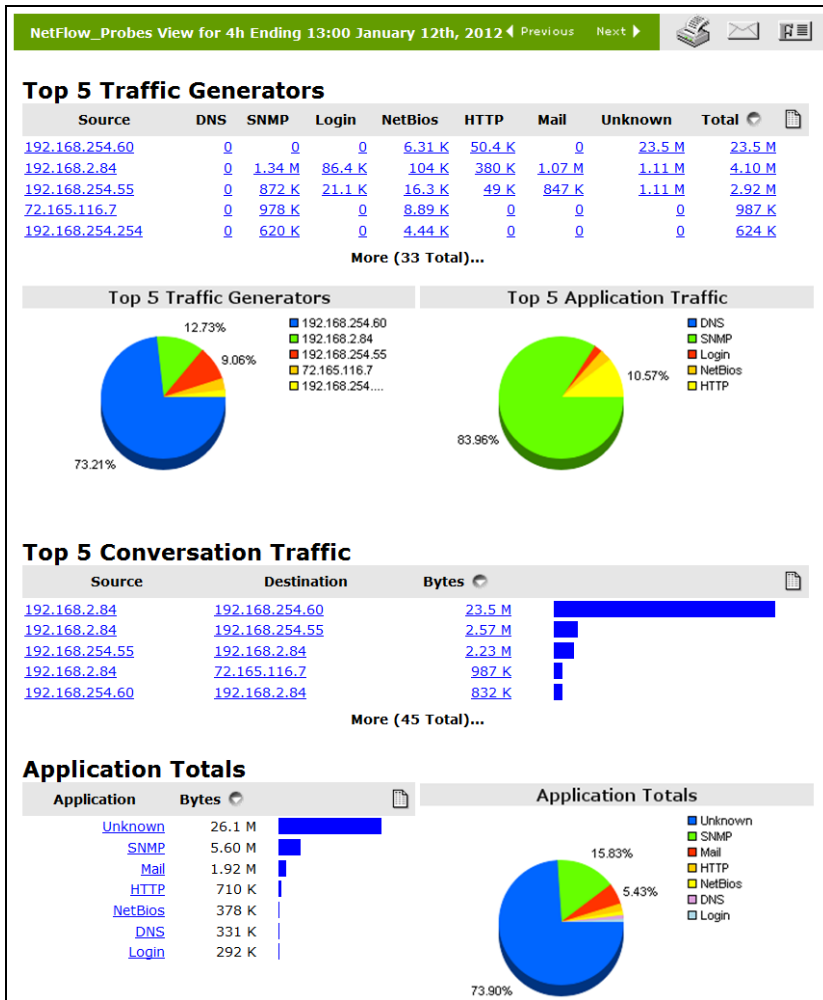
NetFlow_Probes View for 4h Ending 13:00 January 12th, 2012 Previous Next

Top 5 Traffic Generators

| Source | DNS | SNMP | Login | NetBios | HTTP | Mail | Unknown | Total |
|---|---|---|---|---|---|---|---|---|
| 192.168.254.60 | 0 | 0 | 0 | 6.31 K | 50.4 K | 0 | 23.5 M | 23.5 M |
| 192.168.2.84 | 0 | 1.34 M | 86.4 K | 104 K | 380 K | 1.07 M | 1.11 M | 4.10 M |
| 192.168.254.55 | 0 | 872 K | 21.1 K | 16.3 K | 49 K | 847 K | 1.11 M | 2.92 M |
| 72.165.116.7 | 0 | 978 K | 0 | 8.89 K | 0 | 0 | 0 | 987 K |
| 192.168.254.254 | 0 | 620 K | 0 | 4.44 K | 0 | 0 | 0 | 624 K |

More (33 Total)...

Top 5 Traffic Generators

12.73%
9.06%
73.21%
192.168.254.60
192.168.2.84
192.168.254.55
72.165.116.7
192.168.254....

Top 5 Application Traffic

10.57%
83.96%
DNS
SNMP
Login
NetBios
HTTP

Top 5 Conversation Traffic

| Source | Destination | Bytes |
|---|---|---|
| 192.168.2.84 | 192.168.254.60 | 23.5 M |
| 192.168.2.84 | 192.168.254.55 | 2.57 M |
| 192.168.254.55 | 192.168.2.84 | 2.23 M |
| 192.168.2.84 | 72.165.116.7 | 987 K |
| 192.168.254.60 | 192.168.2.84 | 832 K |

More (45 Total)...

Application Totals

| Application | Bytes |
|---|---|
| Unknown | 26.1 M |
| SNMP | 5.60 M |
| Mail | 1.92 M |
| HTTP | 710 K |
| NetBios | 378 K |
| DNS | 331 K |
| Login | 292 K |

Application Totals

15.83%
5.43%
73.90%
Unknown
SNMP
Mail
HTTP
NetBios
DNS
Login